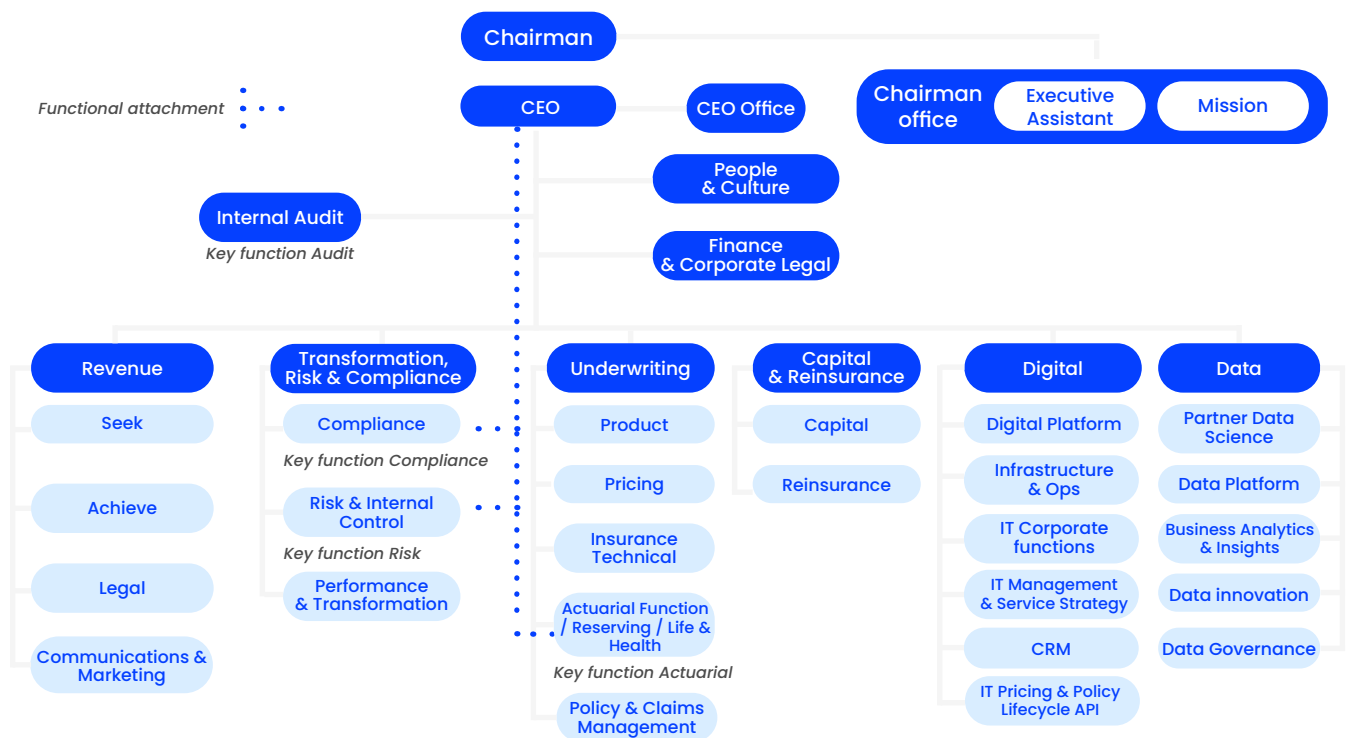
Chairman

Functional attachment

CEO

CEO Office

Chairman office

Executive Assistant

Mission

People & Culture

Internal Audit

Key function Audit

Finance & Corporate Legal

Revenue

Seek

Achieve

Legal

Communications & Marketing

Transformation, Risk & Compliance

Compliance

Key function Compliance

Risk & Internal Control

Key function Risk

Performance & Transformation

Underwriting

Product

Pricing

Insurance Technical

Actuarial Function / Reserving / Life & Health

Key function Actuarial

Policy & Claims Management

Capital & Reinsurance

Capital

Reinsurance

Digital

Digital Platform

Infrastructure & Ops

IT Corporate functions

IT Management & Service Strategy

CRM

IT Pricing & Policy Lifecycle API

Data

Partner Data Science

Data Platform

Business Analytics & Insights

Data innovation

Data Governance